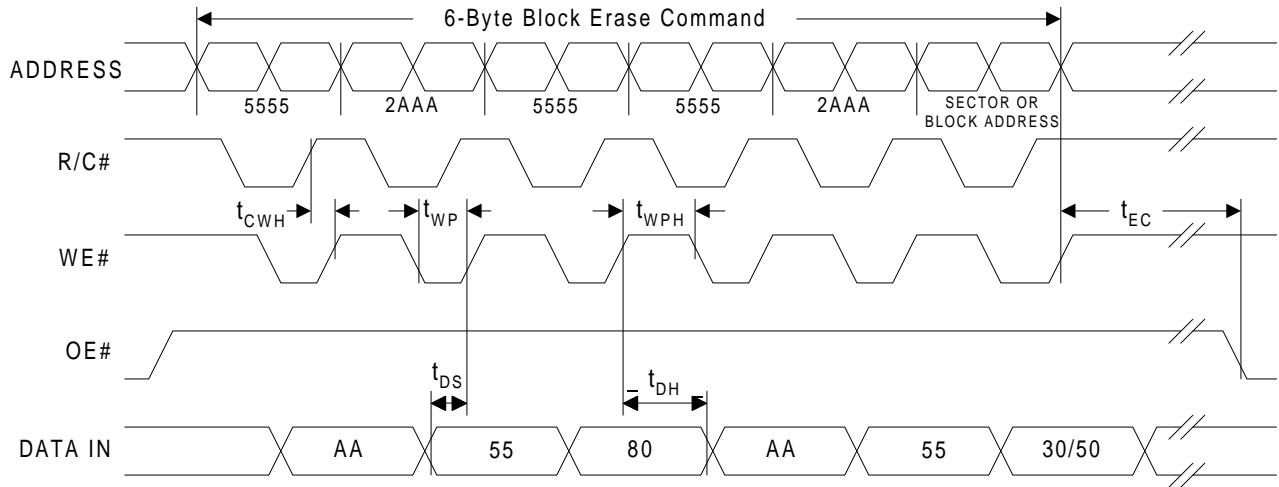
6-Byte Block Erase Command

ADDRESS

5555

2AAA

5555

5555

2AAA

SECTOR OR BLOCK ADDRESS

R/C#

$t_{CWH}$

$t_{WP}$

$t_{WPH}$

$t_{EC}$

WE#

OE#

$t_{DS}$

$t_{DH}$

DATA IN

AA

55

80

AA

55

30/50